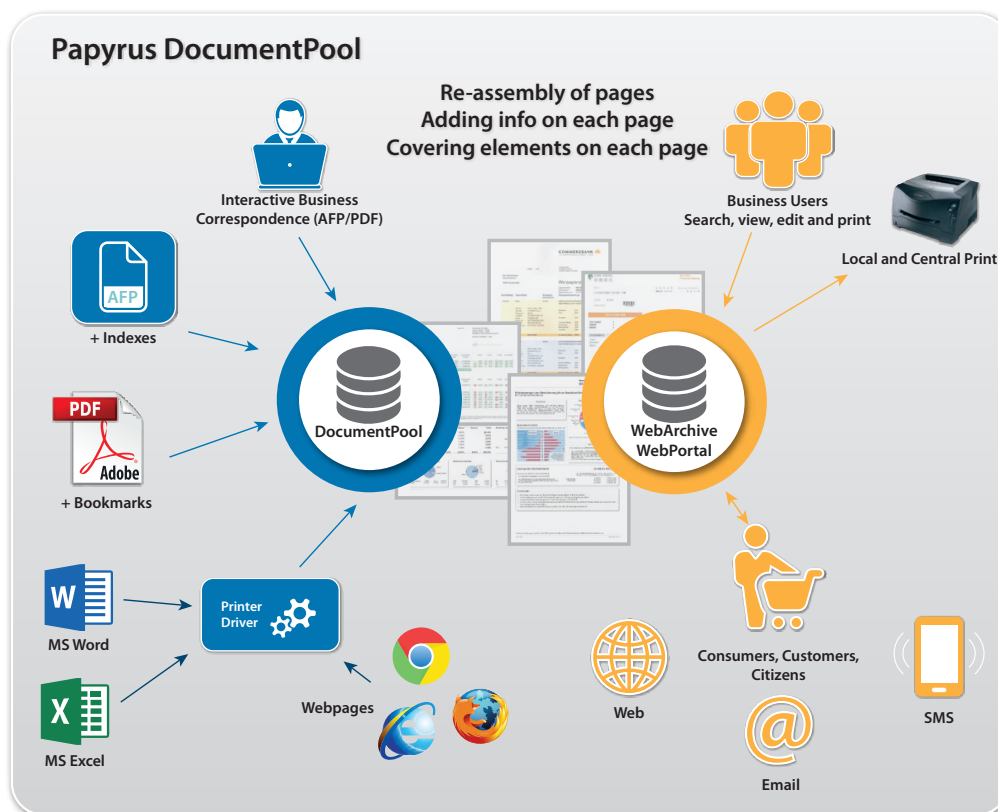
Papyrus DocumentPool

Re-assembly of pages
Adding info on each page
Covering elements on each page

Interactive Business Correspondence (AFP/PDF)

Business Users
Search, view, edit and print

Local and Central Print

AFP

+ Indexes

PDF

Adobe

+ Bookmarks

DocumentPool

WebArchive
WebPortal

COMMERZBANK

W

MS Word

X

MS Excel

Printer Driver

Webpages

Web

Consumers, Customers, Citizens

@

Email

SMS